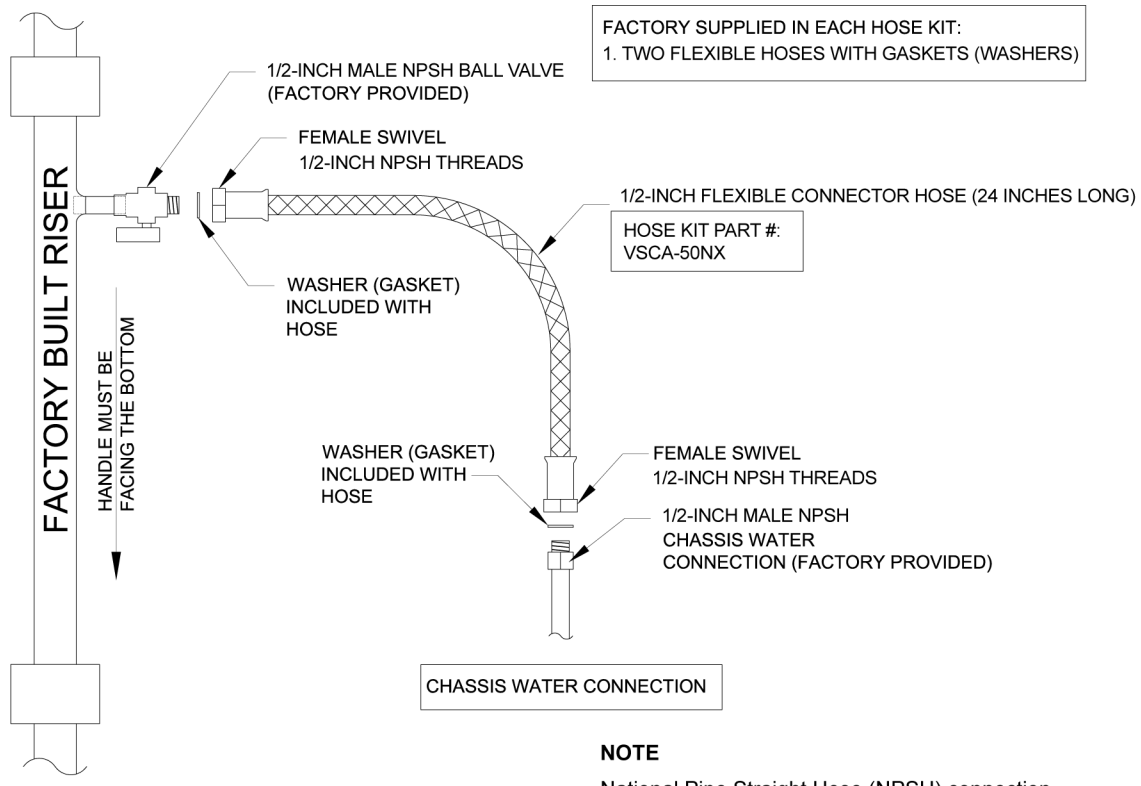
FACTORY SUPPLIED IN EACH HOSE KIT:
1. TWO FLEXIBLE HOSES WITH GASKETS (WASHERS)

1/2-INCH MALE NPSH BALL VALVE (FACTORY PROVIDED)

FEMALE SWIVEL
1/2-INCH NPSH THREADS

1/2-INCH FLEXIBLE CONNECTOR HOSE (24 INCHES LONG)

HOSE KIT PART #:
VSCA-50NX

FACTORY BUILT RISER

WASHER (GASKET) INCLUDED WITH HOSE

HANDLE MUST BE FACING THE BOTTOM

WASHER (GASKET) INCLUDED WITH HOSE

FEMALE SWIVEL
1/2-INCH NPSH THREADS

1/2-INCH MALE NPSH CHASSIS WATER CONNECTION (FACTORY PROVIDED)

CHASSIS WATER CONNECTION

NOTE

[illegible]